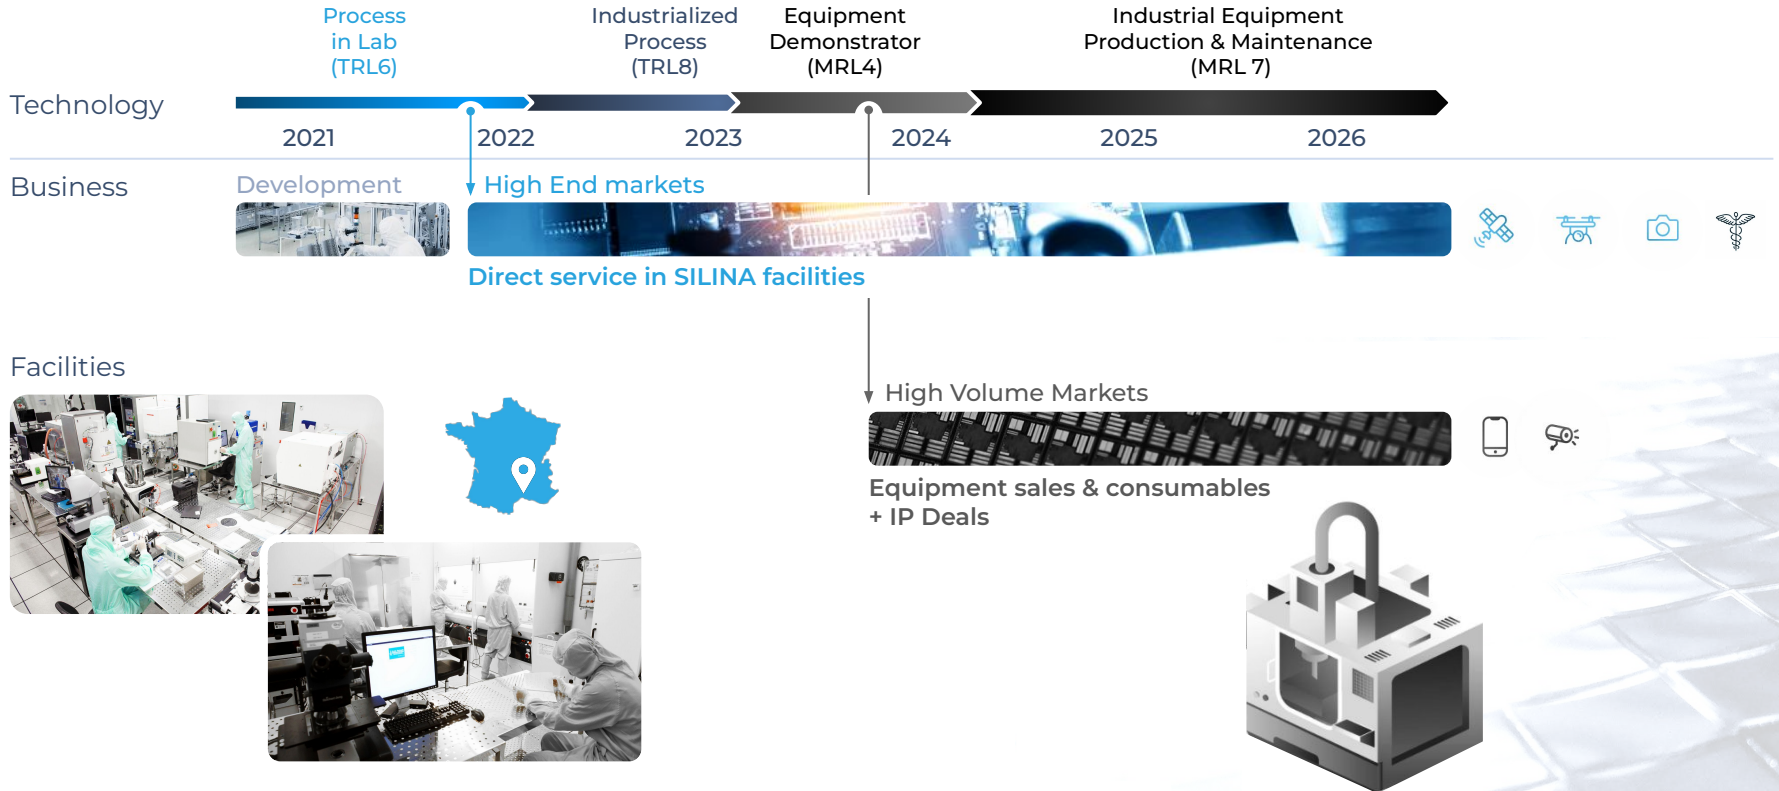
Process in Lab (TRL6)

Industrialized Process (TRL8)

Equipment Demonstrator (MRL4)

Industrial Equipment Production & Maintenance (MRL 7)

Technology

2021 2022 2023 2024 2025 2026

Business

Development

High End markets

Direct service in SILINA facilities

Facilities

High Volume Markets

Equipment sales & consumables + IP Deals